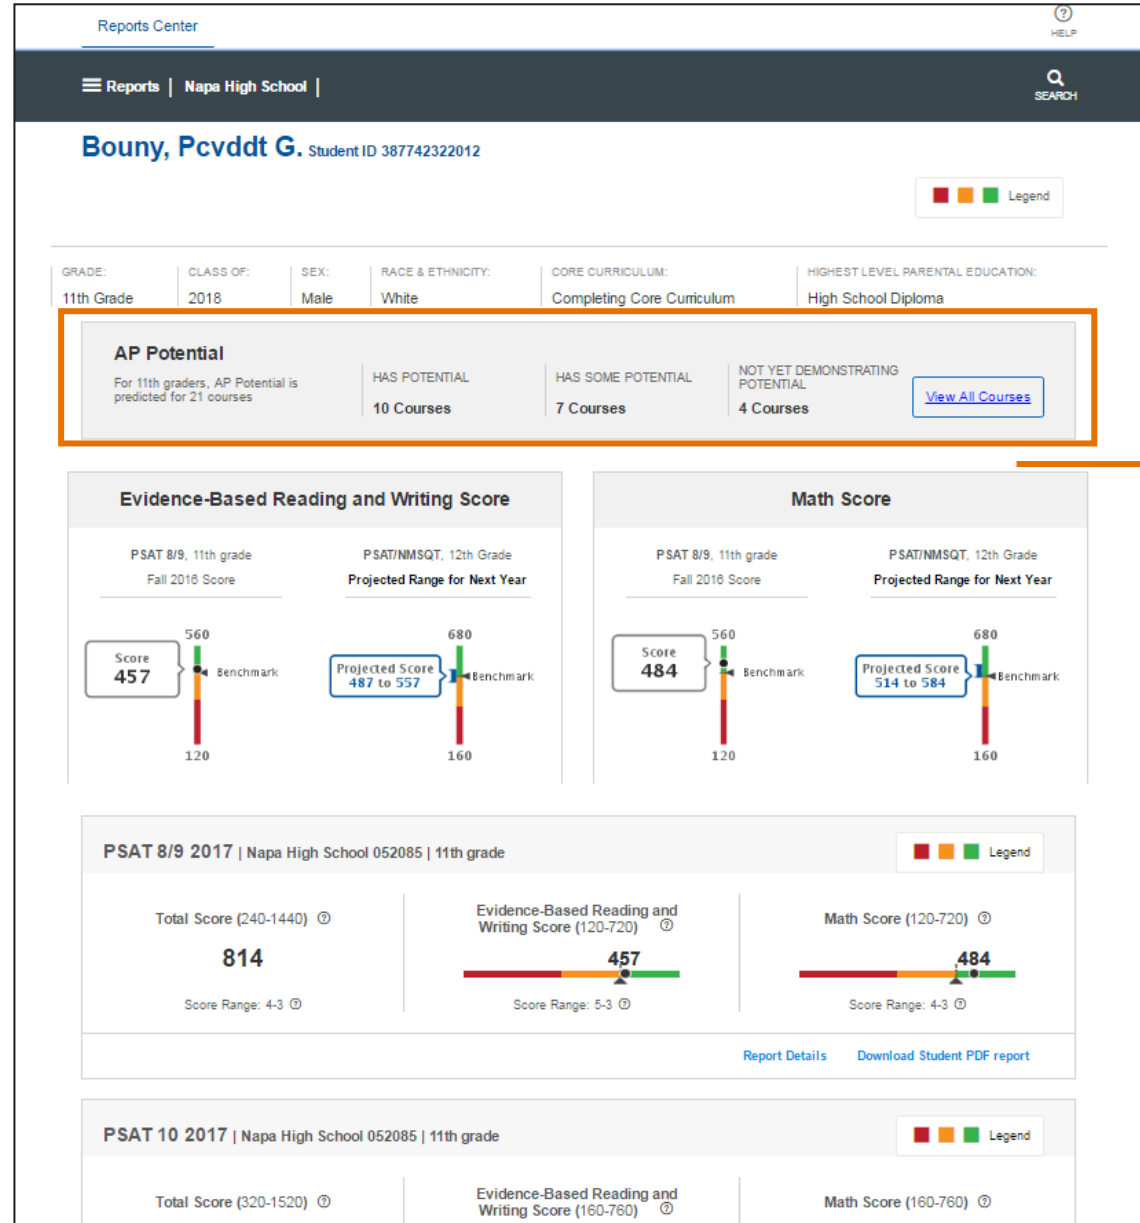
Reports Center

HELP

Reports | Napa High School |

SEARCH

Bouny, Pcvddt G. Student ID 387742322012

Legend

| GRADE: | CLASS OF: | SEX: | RACE & ETHNICITY: | CORE CURRICULUM: | HIGHEST LEVEL PARENTAL EDUCATION: |
|---|---|---|---|---|---|
| 11th Grade | 2018 | Male | White | Completing Core Curriculum | High School Diploma |

AP Potential

For 11th graders, AP Potential is predicted for 21 courses

HAS POTENTIAL
10 Courses

HAS SOME POTENTIAL
7 Courses

NOT YET DEMONSTRATING POTENTIAL
4 Courses

View All Courses

Evidence-Based Reading and Writing Score

PSAT 8/9, 11th grade
Fall 2016 Score

PSAT/NMSQT, 12th Grade
Projected Range for Next Year

560
Score
457
Benchmark
120

680
Projected Score
487 to 557
Benchmark
160

Math Score

PSAT 8/9, 11th grade
Fall 2016 Score

PSAT/NMSQT, 12th Grade
Projected Range for Next Year

560
Score
484
Benchmark
120

680
Projected Score
514 to 584
Benchmark
160

PSAT 8/9 2017 | Napa High School 052085 | 11th grade

Legend

Total Score (240-1440)
814
Score Range: 4-3

Evidence-Based Reading and Writing Score (120-720)
457
Score Range: 5-3

Math Score (120-720)
484
Score Range: 4-3

Report Details Download Student PDF report

PSAT 10 2017 | Napa High School 052085 | 11th grade

Legend

Total Score (320-1520)

Evidence-Based Reading and Writing Score (160-760)

Math Score (160-760)